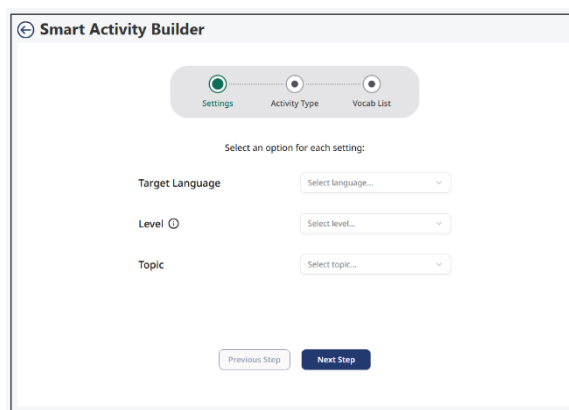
Smart Activity Builder

Settings
Activity Type
Vocab List

Select an option for each setting:

Target Language
Select language...

Level
Select level...

Topic
Select topic...

Previous Step
Next Step